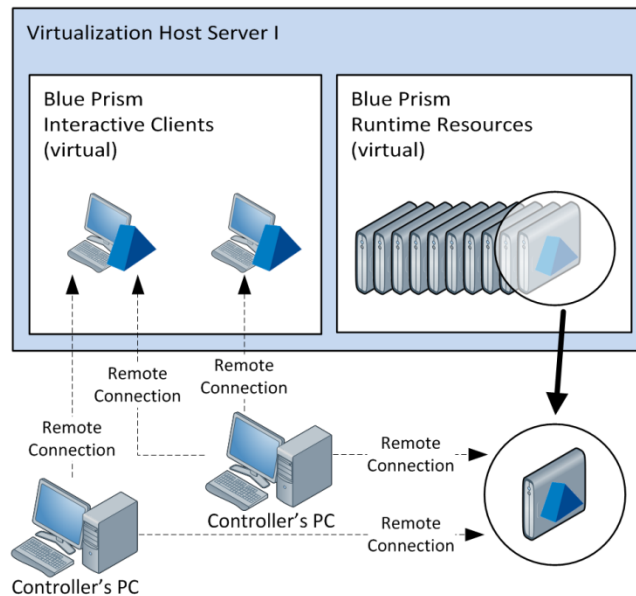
Virtualization Host Server I

Blue Prism Interactive Clients (virtual)

Blue Prism Runtime Resources (virtual)

Remote Connection

Remote Connection

Remote Connection

Remote Connection

Controller's PC

Remote Connection

Controller's PC